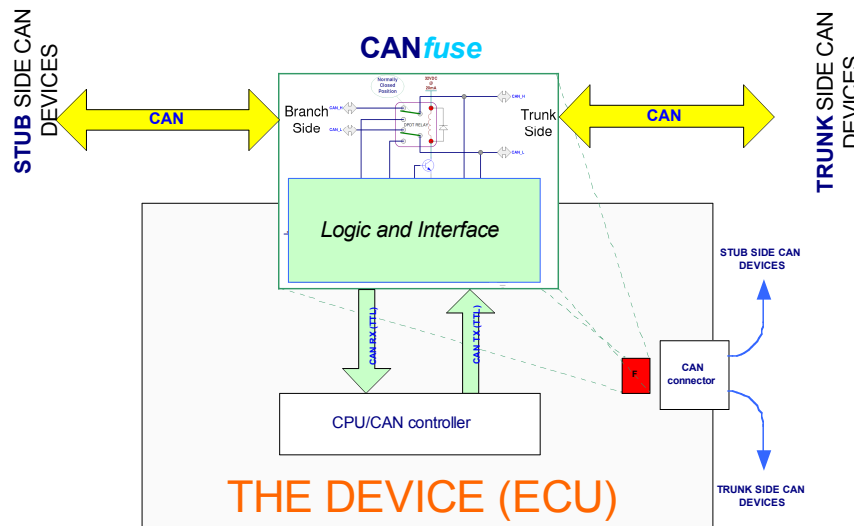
STUB SIDE CAN DEVICES

CANfuse

TRUNK SIDE CAN DEVICES

CAN

CAN

Branch Side

Trunk Side

Normally Closed Position

30VDC @ 20mA

DPDT RELAY

CAN_H

CAN_L

CAN_H

CAN_L

Logic and Interface

CAN RX (TTL)

CAN TX (TTL)

STUB SIDE CAN DEVICES

F

CAN connector

CPU/CAN controller

TRUNK SIDE CAN DEVICES

THE DEVICE (ECU)